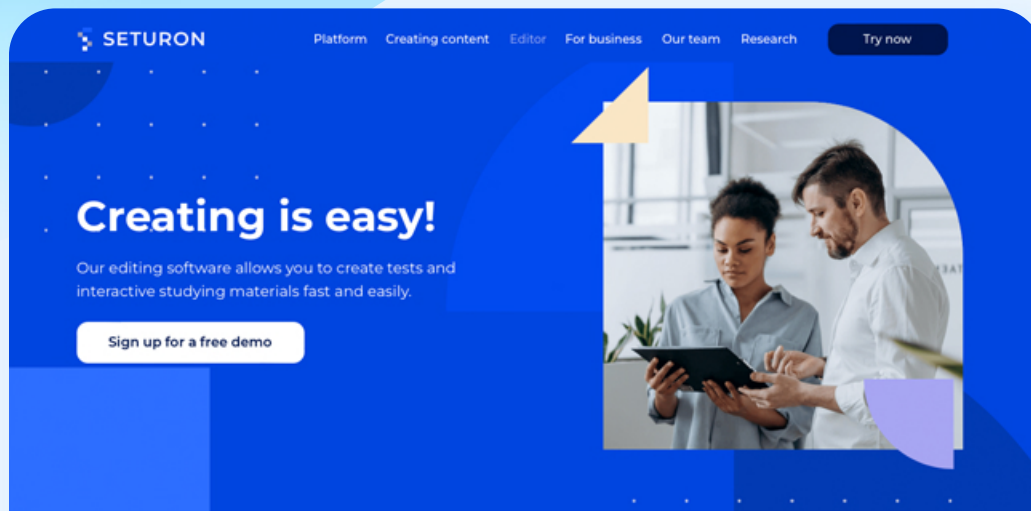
SETURON

Platform Creating content Editor For business Our team Research

Try now

Creating is easy!

Our editing software allows you to create tests and interactive studying materials fast and easily.

Sign up for a free demo